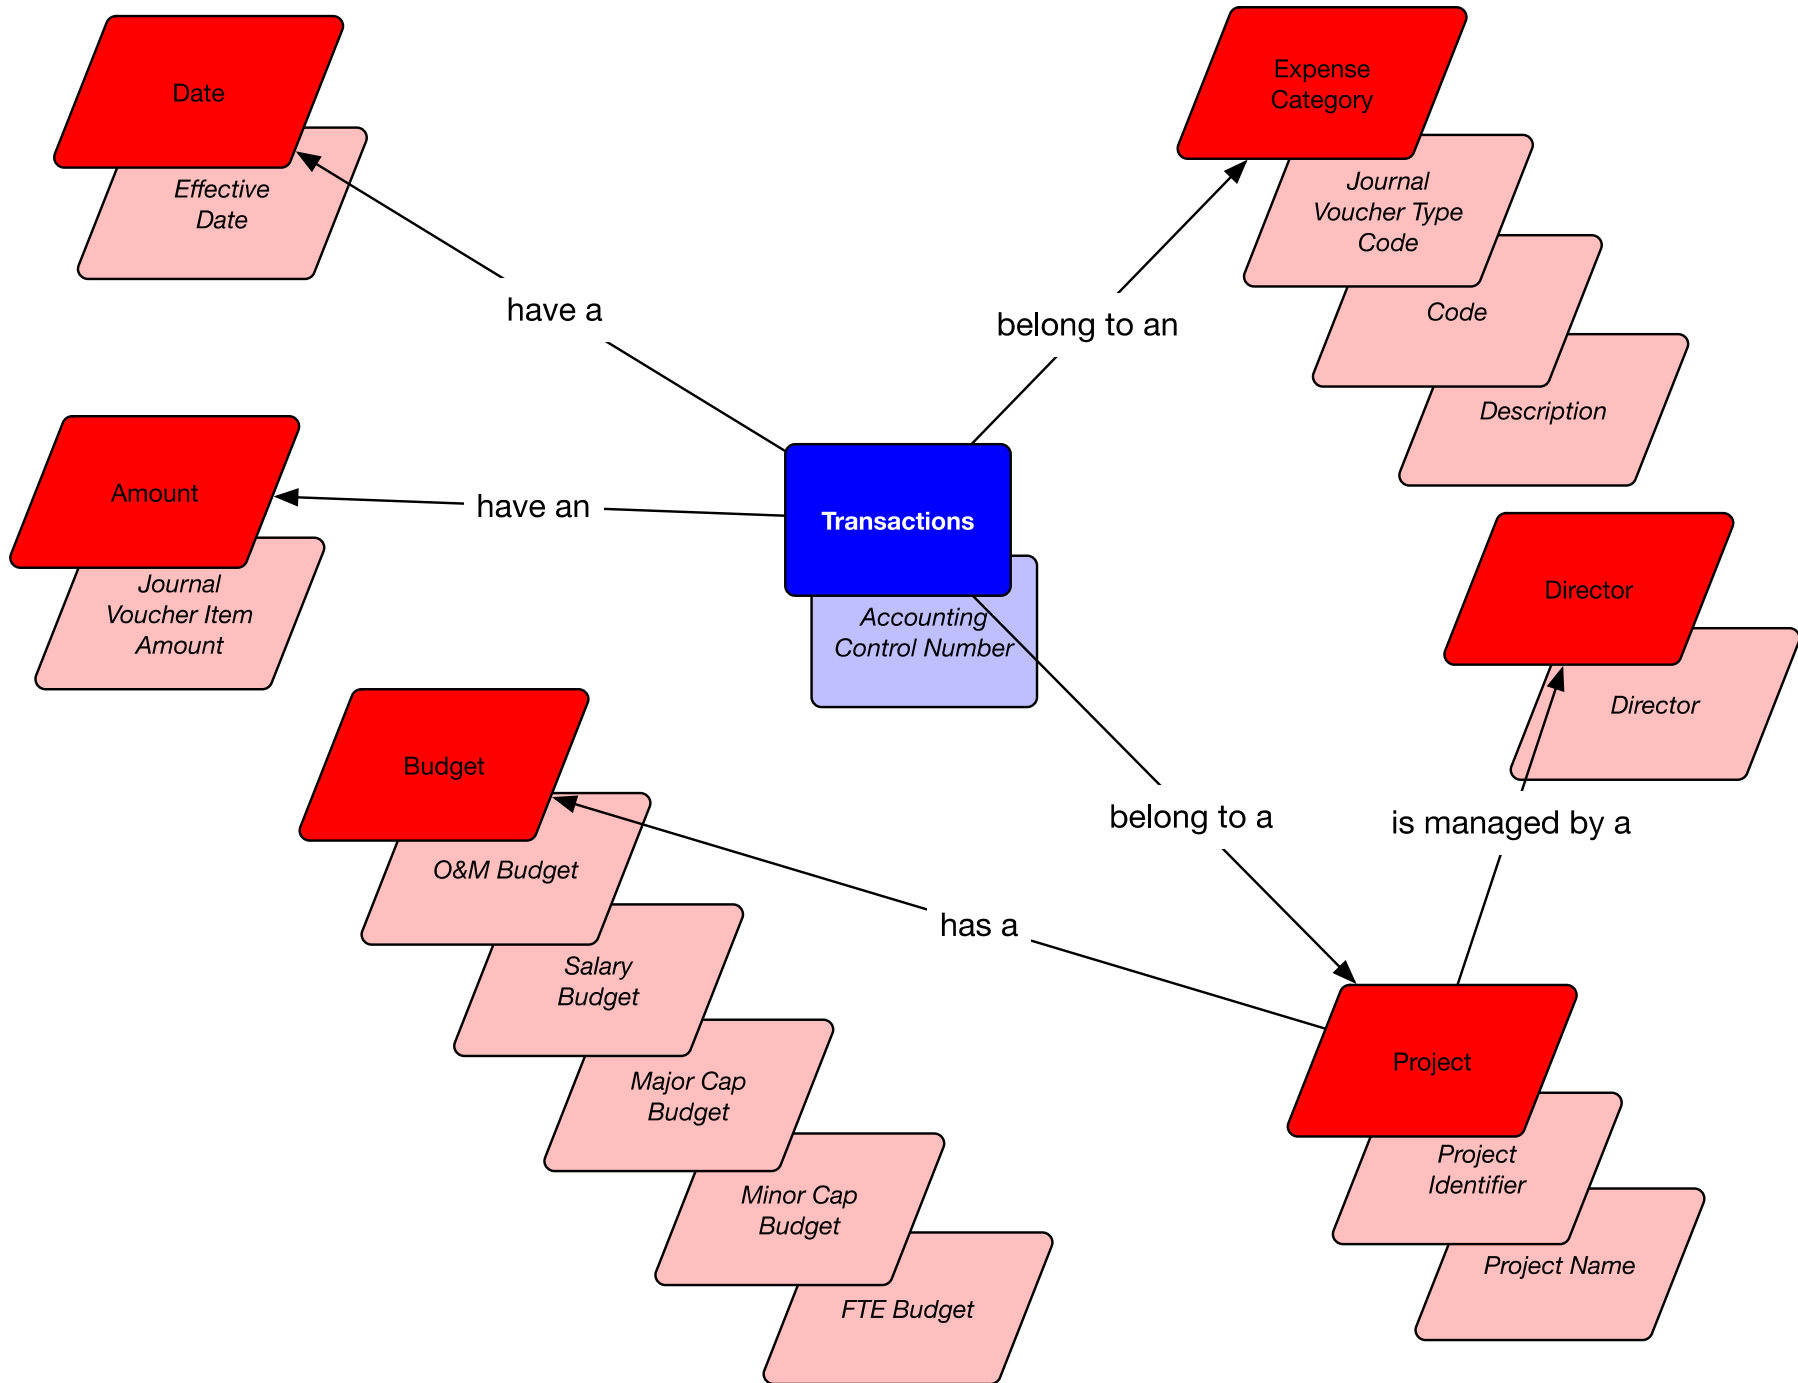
Date

Effective Date

have a

Expense Category

Journal Voucher Type Code

Code

Description

belong to an

Amount

Journal Voucher Item Amount

have an

Transactions

Accounting Control Number

Director

Director

Budget

O&M Budget

Salary Budget

Major Cap Budget

Minor Cap Budget

FTE Budget

belong to a

is managed by a

has a

Project

Project Identifier

Project Name